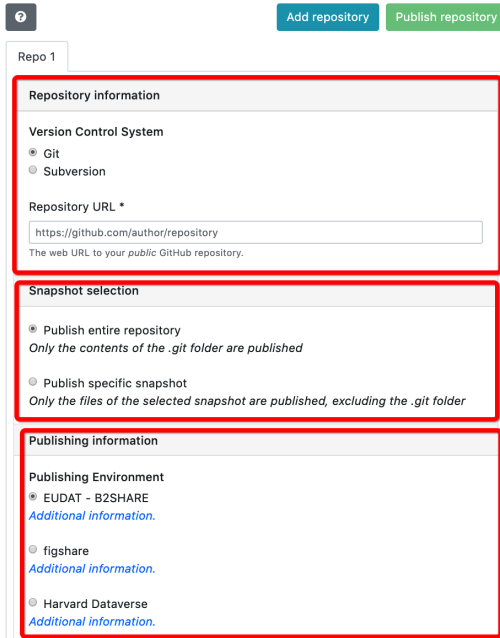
?

Add repository

Publish repository

Repo 1

Repository information

Version Control System

Git

Subversion

Repository URL *

https://github.com/author/repository

The web URL to your *public* GitHub repository.

Snapshot selection

Publish entire repository

*Only the contents of the .git folder are published*

Publish specific snapshot

*Only the files of the selected snapshot are published, excluding the .git folder*

Publishing information

Publishing Environment

EUDAT - B2SHARE

*Additional information.*

figshare

*Additional information.*

Harvard Dataverse

*Additional information.*